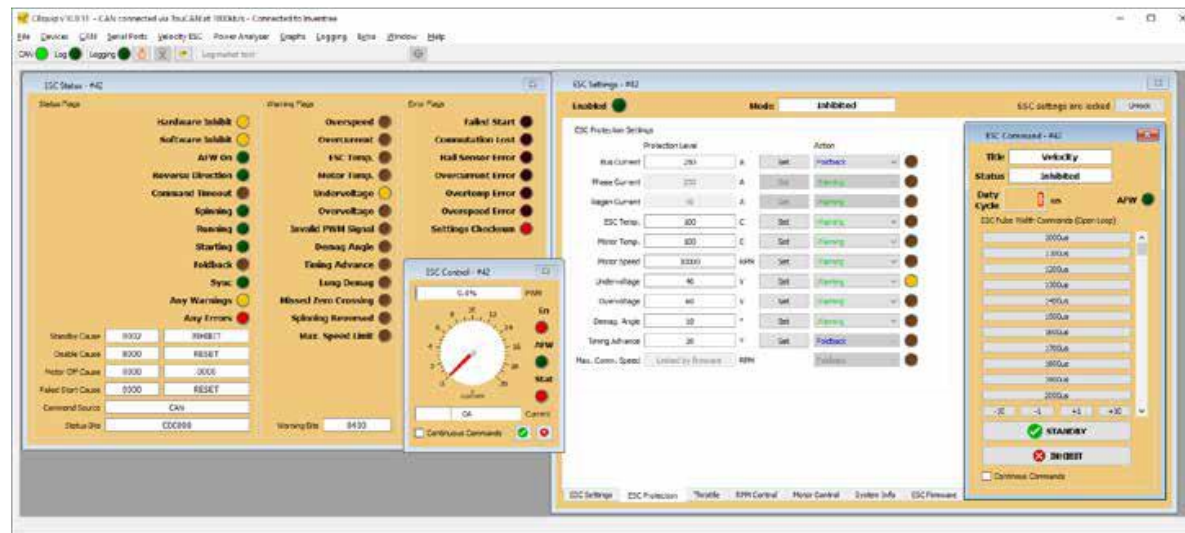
Cliquidy V0.9.11 - CAN connected via TouCAN at 1000kb/s - Connected to Inverters

File Devices CAN Serial Ports Velocity ESC Power Analyser Graphs Logging Extra Window Help

CAN Log Logging Log marker text

ESC Status - #42

Status Flags

Hardware Inhibit
Software Inhibit
AFW On
Reverse Direction
Command Timeout
Spinning
Running
Starting
Foldback
Sync
Any Warnings
Any Errors

Warning Flags

Overspeed
Overcurrent
ESC Temp.
Motor Temp.
Undervoltage
Overvoltage
Invalid PWM Signal
Demag Angle
Timing Advance
Long Demag
Missed Zero Crossing
Spinning Reversed
Max. Speed Limit

Error Flags

Failed Start
Commutation Lost
Hall Sensor Error
Overcurrent Error
Overtemp Error
Overspeed Error
Settings Checksum

| Standby Cause | 0002 | INHIBIT |
|---|---|---|
| Disable Cause | 0000 | RESET |
| Motor Off Cause | 0000 | 0000 |
| Failed Start Cause | 0000 | RESET |
| Command Source | CAN | |
| Status Bits | CDC000 | |

Warning Bits 0400

ESC Control - #42

0.0% PWM

En

AFW

Stat

0A Current

Continuous Commands

ESC Settings - #42

Enabled Mode Inhibited ESC settings are locked Unlock

ESC Protection Settings

Protection Level Action

| Bus Current | 250 | A | Set | Foldback |
|---|---|---|---|---|
| Phase Current | 250 | A | Set | Warning |
| Regen Current | 10 | A | Set | Warning |
| ESC Temp. | 100 | C | Set | Warning |
| Motor Temp. | 100 | C | Set | Warning |
| Motor Speed | 10000 | RPM | Set | Warning |
| Undervoltage | 40 | V | Set | Warning |
| Overvoltage | 60 | V | Set | Warning |
| Demag. Angle | 10 | ° | Set | Warning |
| Timing Advance | 20 | ° | Set | Foldback |
| Max. Comm. Speed | Limited by firmware | RPM | | Foldback |

ESC Settings ESC Protection Throttle RPM Control Motor Control System Info ESC Firmware

ESC Command - #42

Title Velocity
Status Inhibited
Duty Cycle 0 us AFW

ESC Pulse Width Commands (Open Loop)

1000us
1100us
1200us
1300us
1400us
1500us
1600us
1700us
1800us
1900us
2000us

-10 -1 +1 +10

STANDBY

INHIBIT

Continuous Commands